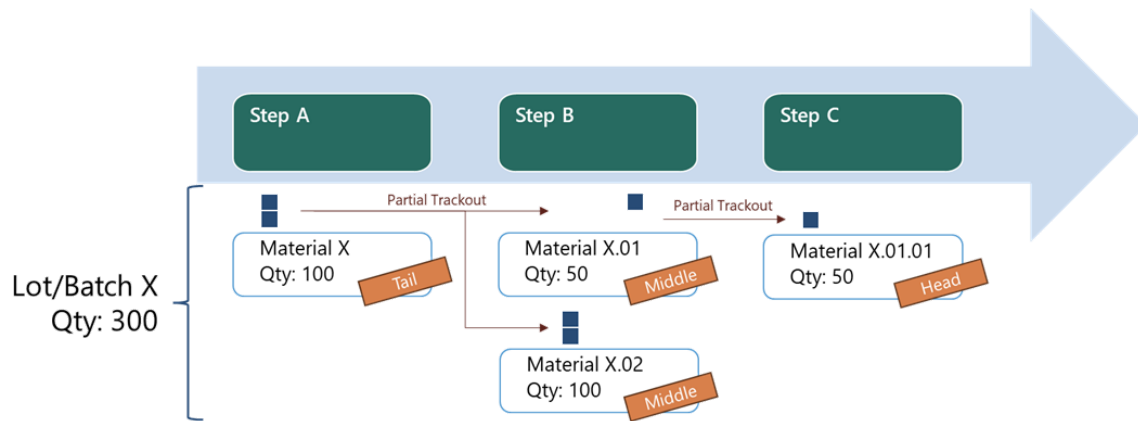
Step A

Step B

Step C

Partial Trackout

Partial Trackout

Lot/Batch X
Qty: 300

Material X
Qty: 100

Tail

Material X.01
Qty: 50

Middle

Material X.01.01
Qty: 50

Head

Material X.02
Qty: 100

Middle